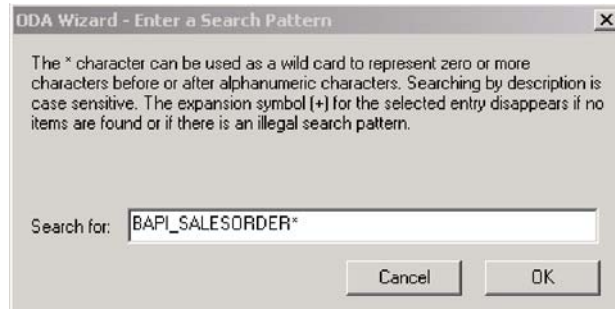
ODA Wizard - Enter a Search Pattern

×

The * character can be used as a wild card to represent zero or more characters before or after alphanumeric characters. Searching by description is case sensitive. The expansion symbol (+) for the selected entry disappears if no items are found or if there is an illegal search pattern.

Search for: BAPI_SALESORDER*

Cancel

OK